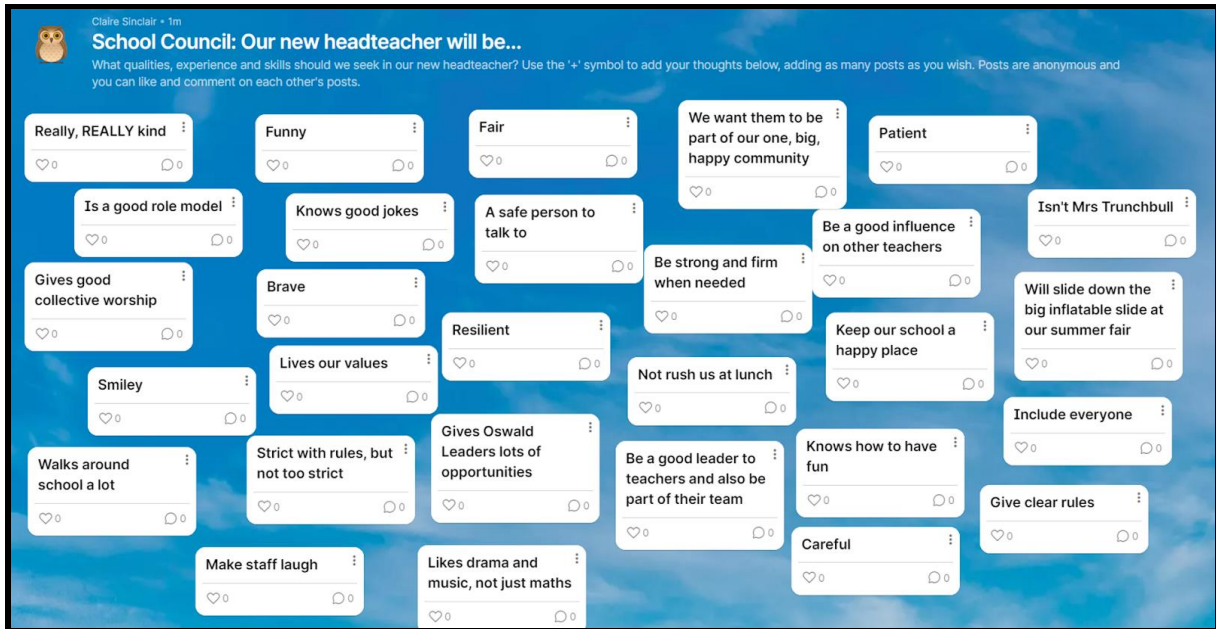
Claire Sinclair • 1m

School Council: Our new headteacher will be...

What qualities, experience and skills should we seek in our new headteacher? Use the '+' symbol to add your thoughts below, adding as many posts as you wish. Posts are anonymous and you can like and comment on each other's posts.

Really, REALLY kind
0 0

Is a good role model
0 0

Gives good collective worship
0 0

Smiley
0 0

Walks around school a lot
0 0

Make staff laugh
0 0

Funny
0 0

Knows good jokes
0 0

Brave
0 0

Lives our values
0 0

Strict with rules, but not too strict
0 0

Fair
0 0

A safe person to talk to
0 0

Resilient
0 0

Gives Oswald Leaders lots of opportunities
0 0

Likes drama and music, not just maths
0 0

We want them to be part of our one, big, happy community
0 0

Be strong and firm when needed
0 0

Not rush us at lunch
0 0

Be a good leader to teachers and also be part of their team
0 0

Patient
0 0

Be a good influence on other teachers
0 0

Keep our school a happy place
0 0

Knows how to have fun
0 0

Careful
0 0

Isn't Mrs Trunchbull
0 0

Will slide down the big inflatable slide at our summer fair
0 0

Include everyone
0 0

Give clear rules
0 0